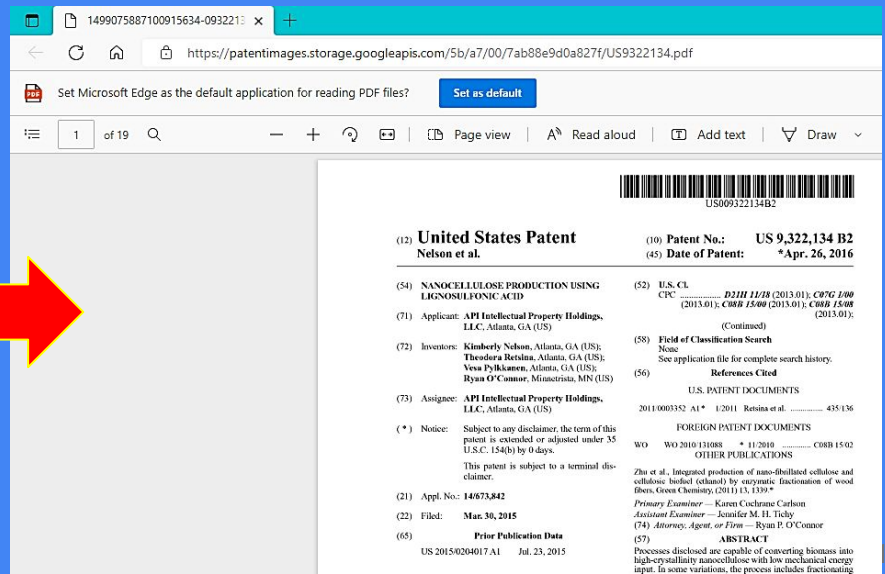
1499075887100915634-093221 ×

https://patentimages.storage.googleapis.com/5b/a7/00/7ab88e9d0a827f/US9322134.pdf

Set Microsoft Edge as the default application for reading PDF files?

Set as default

1 of 19

Page view

Read aloud

Add text

Draw

US009322134B2

(12) United States Patent
Nelson et al.

(10) Patent No.: US 9,322,134 B2
(45) Date of Patent: *Apr. 26, 2016

(54) NANOCELLULOSE PRODUCTION USING LIGNOSULFONIC ACID

(71) Applicant: API Intellectual Property Holdings, LLC, Atlanta, GA (US)

(72) Inventors: Kimberly Nelson, Atlanta, GA (US); Theodora Retsina, Atlanta, GA (US); Vesa Pylkkanen, Atlanta, GA (US); Ryan O'Connor, Minnetrista, MN (US)

(73) Assignee: API Intellectual Property Holdings, LLC, Atlanta, GA (US)

( * ) Notice: Subject to any disclaimer, the term of this patent is extended or adjusted under 35 U.S.C. 154(b) by 0 days.

This patent is subject to a terminal disclaimer.

(21) Appl. No.: 14/673,842

(22) Filed: Mar. 30, 2015

(65) Prior Publication Data

US 2015/0204017 A1 Jul. 23, 2015

(52) U.S. Cl.
CPC .................. D21H 11/18 (2013.01); C07G 1/00 (2013.01); C08B 15/00 (2013.01); C08B 15/08 (2013.01);

(Continued)

(58) Field of Classification Search
None
See application file for complete search history.

(56) References Cited

U.S. PATENT DOCUMENTS

2011/0003352 A1* 1/2011 Retsina et al. ............... 435/136

FOREIGN PATENT DOCUMENTS

WO WO 2010/131088 * 11/2010 ............. C08B 15/02

OTHER PUBLICATIONS

Zhu et al., Integrated production of nano-fibrillated cellulose and cellulosic biofuel (ethanol) by enzymatic fractionation of wood fibers, Green Chemistry, (2011) 13, 1339.*

Primary Examiner — Karen Cochrane Carlson
Assistant Examiner — Jennifer M. H. Tichy
(74) Attorney, Agent, or Firm — Ryan P. O'Connor

(57) ABSTRACT

Processes disclosed are capable of converting biomass into high-crystallinity nanocellulose with low mechanical energy input. In some variations, the process includes fractionating